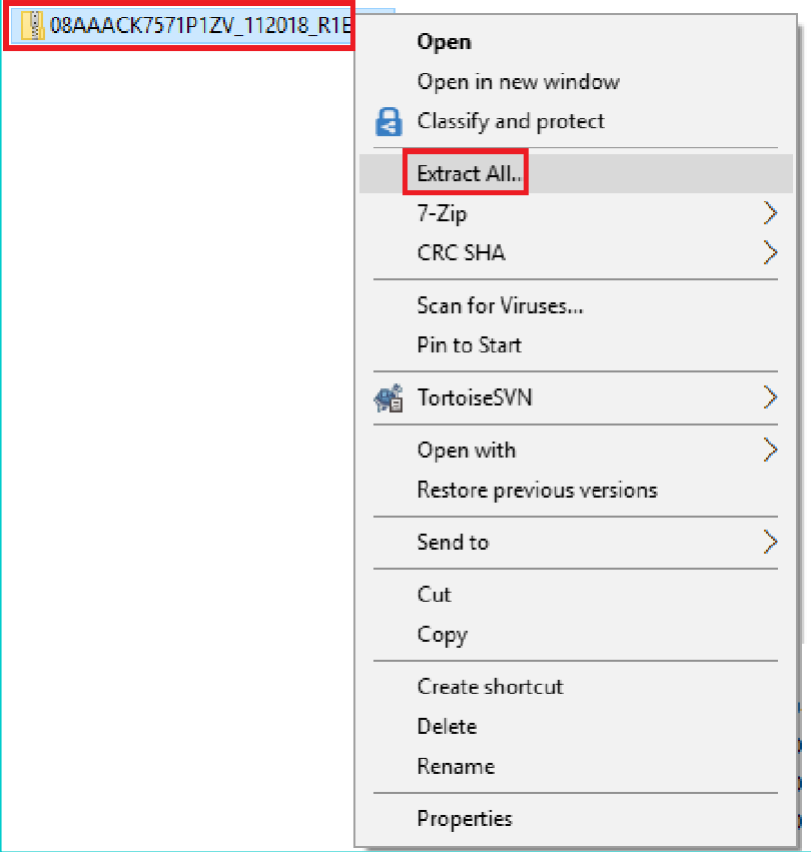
08AAACK7571P1ZV_112018_R1E

Open
Open in new window
Classify and protect

Extract All..
7-Zip
CRC SHA

Scan for Viruses...
Pin to Start

TortoiseSVN

Open with
Restore previous versions

Send to

Cut
Copy

Create shortcut
Delete
Rename

Properties